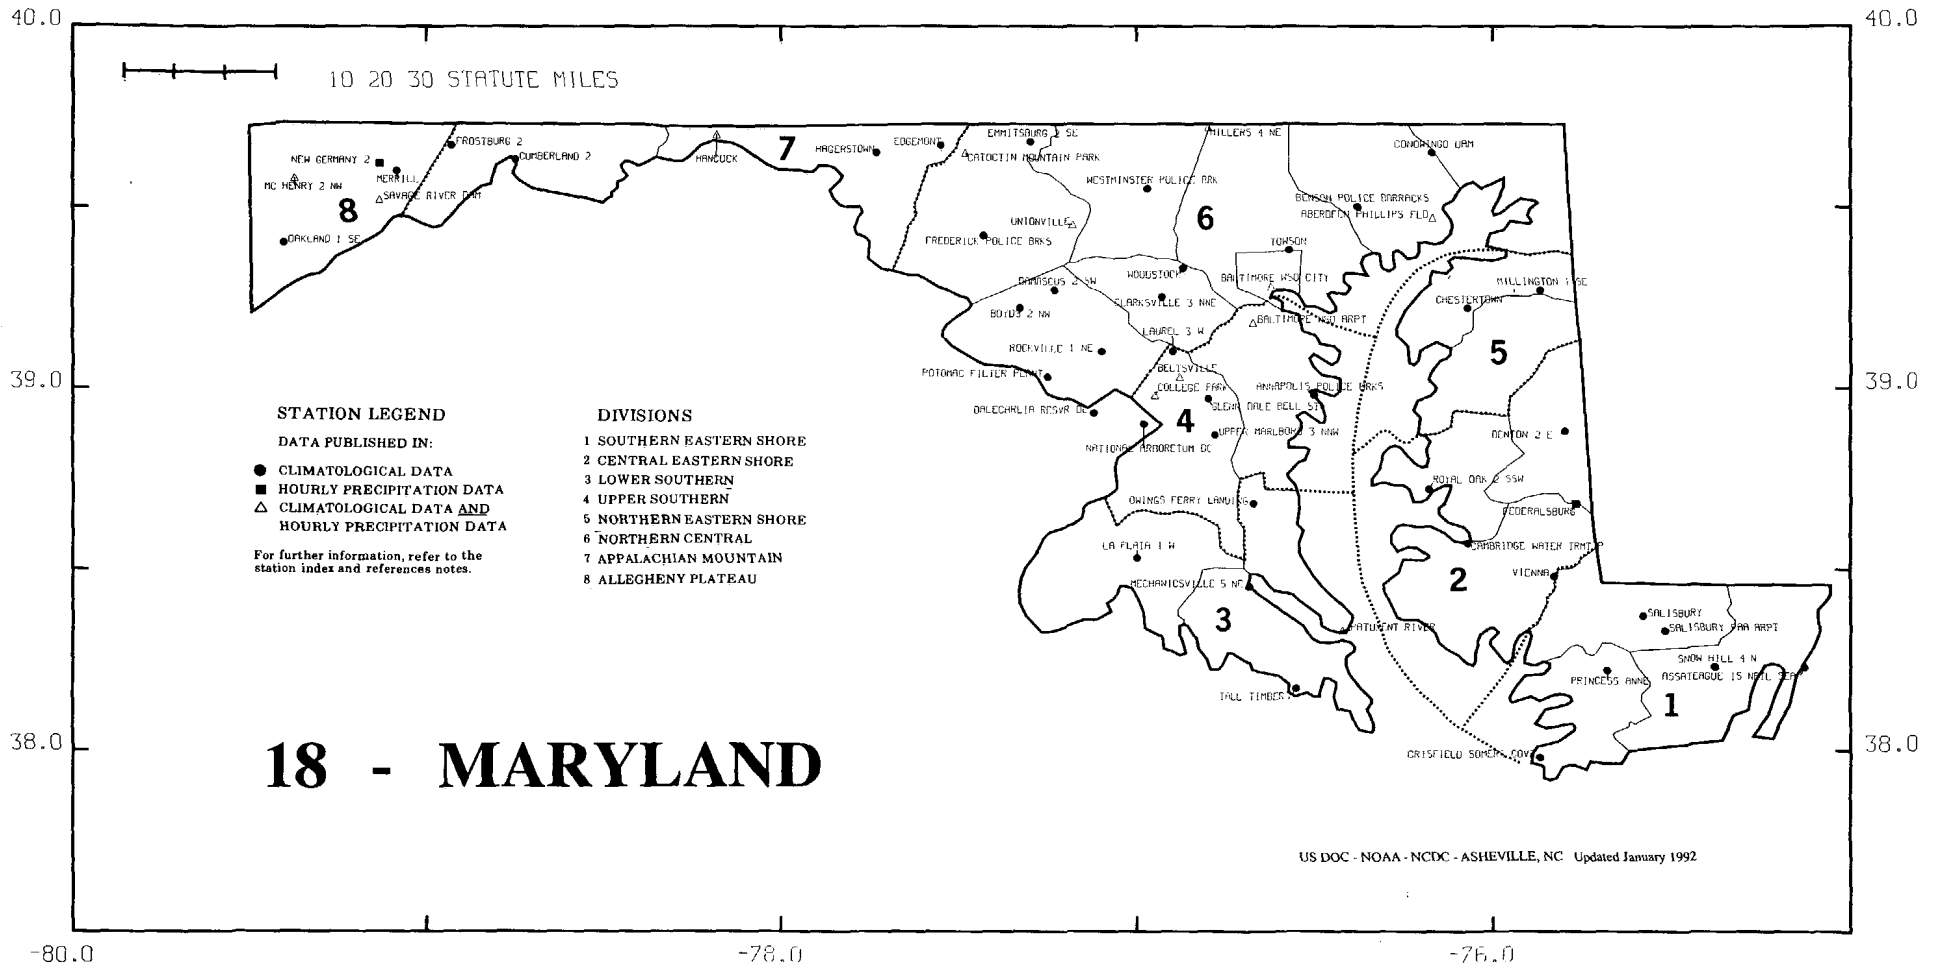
40.0

40.0

10 20 30 STATUTE MILES

FROSTBURG 2
NEW GERMANY 2
MERRILL
MC HENRY 2 NW
CUMBERLAND 2
SAVAGE RIVER DAM
8
OAKLAND 1 SE
HANCOCK
7
HAGERSTOWN
EDGEMONT
EMMITSBURG 2 SE
CATOCTIN MOUNTAIN PARK
MILLERS 4 NE
CONOWINGO DAM
WESTMINSTER POLICE BRK
BENSON POLICE BARRACKS
ABERDEEN PHILLIPS FLD
UNIONVILLE
6
FREDERICK POLICE BRKS
TOWSON
WOODSTOCK
BALTIMORE WSO CITY
DAMASCUS 2 SW
CLARKSVILLE 3 NNE
MILLINGTON 1 SE
CHESTERTOWN
BOYDS 2 NW
BALTIMORE WSO ARPT
LAUREL 3 W
ROCKVILLE 1 NE
5
BELTSVILLE
POTOMAC FILTER PLANT
COLLEGE PARK
ANNAPOLIS POLICE BRKS
39.0
39.0
DALECARLIA RESVR DC
4
GLENN DALE BELL ST
UPPER MARLBORO 3 NNW
DENTON 2 E
NATIONAL ARBORETUM DC
ROYAL OAK 2 SSW
OWINGS FERRY LANDING
FEDERALSBURG
CAMBRIDGE WATER TRMT P
LA PLATA 1 W
2
VIENNA
MECHANICSVILLE 5 NE
3
SALISBURY
SALISBURY FAA ARPT
PATUXENT RIVER
SNOW HILL 4 N
PRINCESS ANNE
ASSATEAGUE 15 NEVL STA
TALL TIMBERS
1
CRISFIELD SOMERS COVE
38.0
38.0

STATION LEGEND

DATA PUBLISHED IN:

● CLIMATOLOGICAL DATA
■ HOURLY PRECIPITATION DATA
△ CLIMATOLOGICAL DATA AND HOURLY PRECIPITATION DATA

For further information, refer to the station index and references notes.

DIVISIONS
1 SOUTHERN EASTERN SHORE
2 CENTRAL EASTERN SHORE
3 LOWER SOUTHERN
4 UPPER SOUTHERN
5 NORTHERN EASTERN SHORE
6 NORTHERN CENTRAL
7 APPALACHIAN MOUNTAIN
8 ALLEGHENY PLATEAU

18 - MARYLAND

US DOC - NOAA - NCDC - ASHEVILLE, NC Updated January 1992

-80.0
-78.0
-76.0